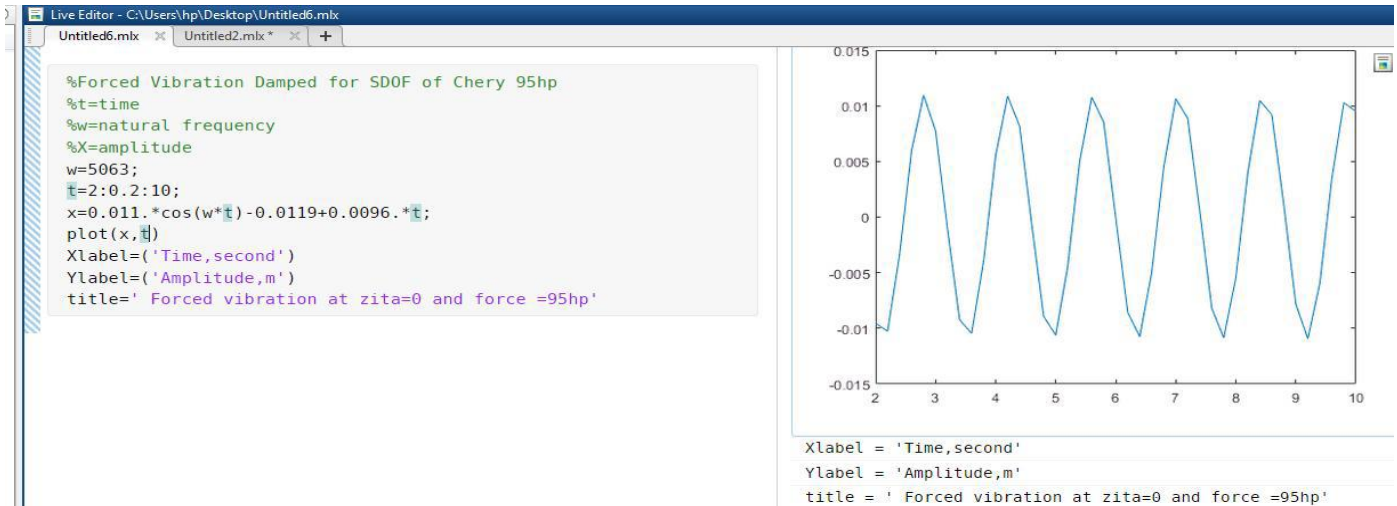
Live Editor - C:\Users\hp\Desktop\Untitled6.mlx

Untitled6.mlx × Untitled2.mlx * × +

%Forced Vibration Damped for SDOF of Chery 95hp
%t=time
%w=natural frequency
%X=amplitude
w=5063;
t=2:0.2:10;
x=0.011.*cos(w*t)-0.0119+0.0096.*t;
plot(x,t)
Xlabel=('Time,second')
Ylabel=('Amplitude,m')
title=' Forced vibration at zita=0 and force =95hp'

0.015
0.01
0.005
0
-0.005
-0.01
-0.015
2 3 4 5 6 7 8 9 10

Xlabel = 'Time,second'
Ylabel = 'Amplitude,m'
title = ' Forced vibration at zita=0 and force =95hp'